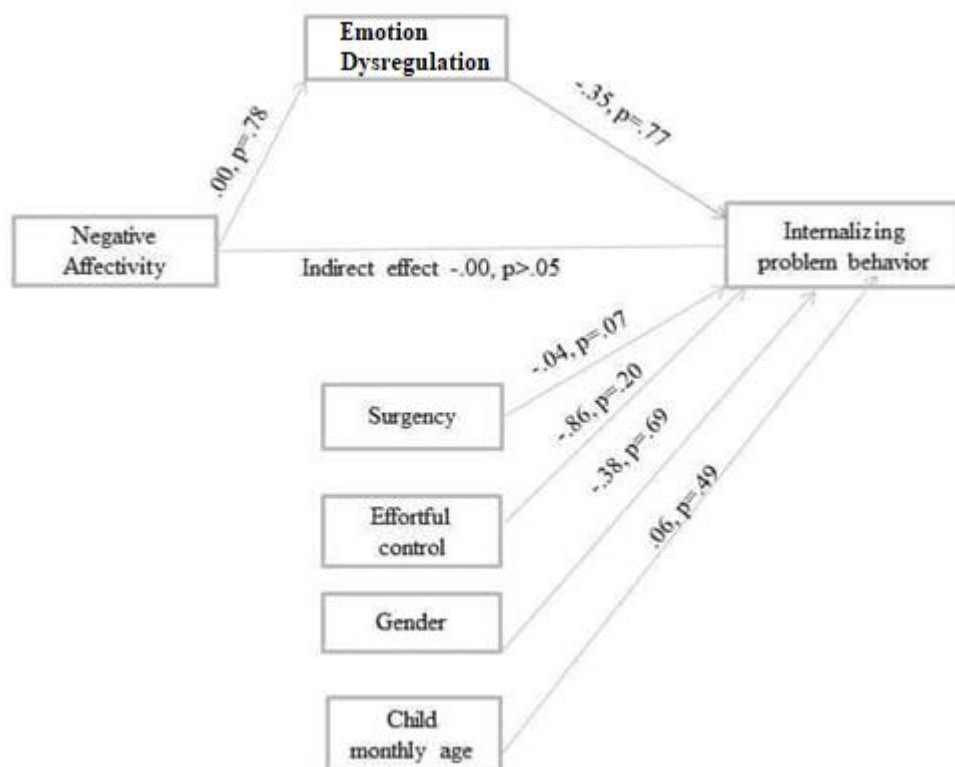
Emotion Dysregulation

.00, p=.78

-.35, p=.77

Negative Affectivity

Indirect effect -.00, p>.05

Internalizing problem behavior

-.04, p=.07

-.86, p=.20

-.38, p=.69

.06, p=.49

Surgency

Effortful control

Gender

Child monthly age